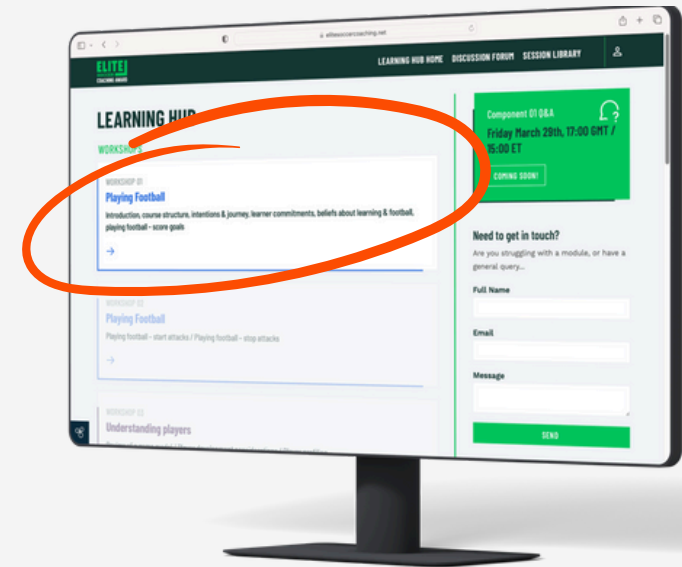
elitesoccercoaching.net

ELITE
COACHING AWARD

LEARNING HUB HOME DISCUSSION FORUM SESSION LIBRARY

LEARNING HUB

WORKSHOPS

WORKSHOP 01
Playing Football
Introduction, course structure, intentions & journey, learner commitments, beliefs about learning & football, playing football - score goals
→

WORKSHOP 02
Playing Football
Playing football - start attacks / Playing football - stop attacks
→

WORKSHOP 03
Understanding players

Component 01 Q&A
Friday March 29th, 17:00 GMT / 15:00 ET
COMING SOON!

Need to get in touch?
Are you struggling with a module, or have a general query...

Full Name

Email

Message

SEND